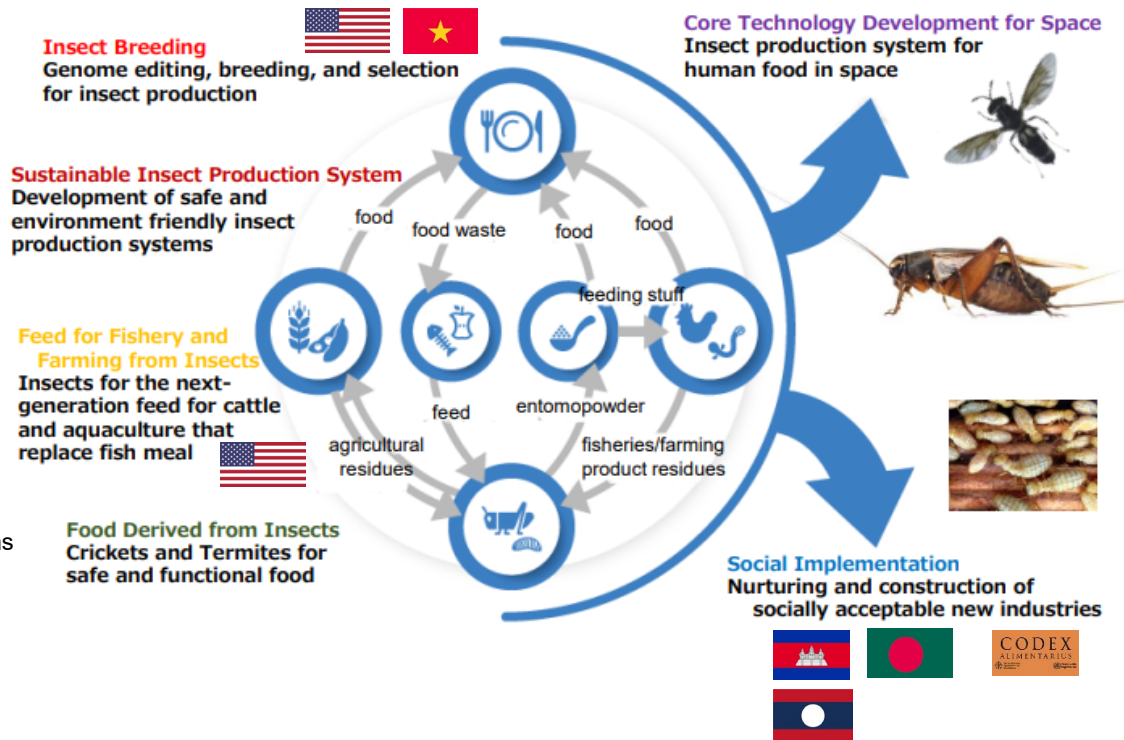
Insect Breeding
Genome editing, breeding, and selection for insect production

Sustainable Insect Production System
Development of safe and environment friendly insect production systems

Feed for Fishery and Farming from Insects
Insects for the next-generation feed for cattle and aquaculture that replace fish meal

Food Derived from Insects
Crickets and Termites for safe and functional food

ns

food
food waste
food
food
feeding stuff
feed
entomopowder
agricultural residues
fisheries/farming product residues

Core Technology Development for Space
Insect production system for human food in space

Social Implementation
Nurturing and construction of socially acceptable new industries

CODEX ALIMENTARIUS